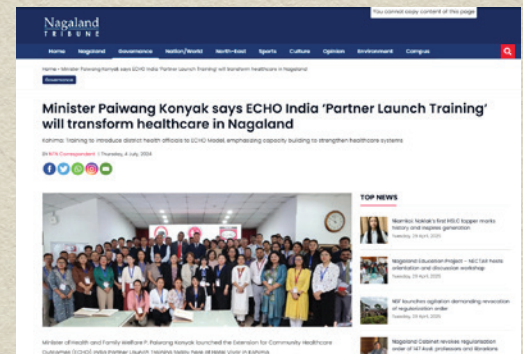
Nagaland TRIBUNE

You cannot copy content of this page

Home Nagaland Governance Nation/World North-East Sports Culture Opinion Environment Campus

Home » Minister Paiwang Konyak says ECHO India 'Partner Launch Training' will transform healthcare in Nagaland

Governance

Minister Paiwang Konyak says ECHO India 'Partner Launch Training' will transform healthcare in Nagaland

Kohima: Training to introduce district health officials to ECHO Model, emphasizing capacity building to strengthen healthcare systems

By NTN Correspondent | Thursday, 4 July, 2024

TOP NEWS

Niambo Nakia's first HSLC topper marks history and inspires generation

Tuesday, 29 April 2025

Nagaland Education Project – NECTAR holds orientation and discussion workshop

Tuesday, 29 April 2025

NSF launches agitation demanding revocation of regularization order

Tuesday, 29 April 2025

Nagaland Cabinet revokes regularization order of 147 AoR professors and librarians

Minister of Health and Family Welfare P. Paiwang Konyak launched the Extension for Community Healthcare Outcomes (ECHO) India Partner Launch Training today here at Hotel Vivor in Kohima.